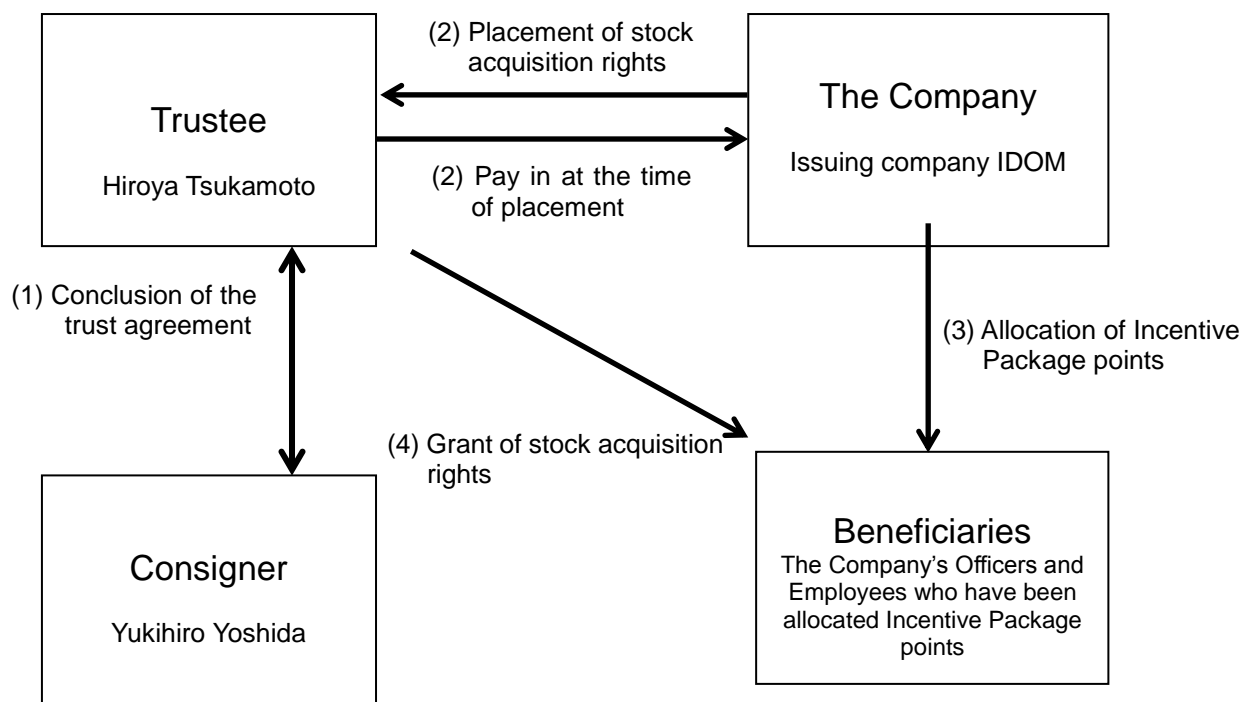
Trustee

Hiroya Tsukamoto

(2) Placement of stock acquisition rights

(2) Pay in at the time of placement

The Company

Issuing company IDOM

(1) Conclusion of the trust agreement

(3) Allocation of Incentive Package points

(4) Grant of stock acquisition rights

Consigner

Yukihiro Yoshida

Beneficiaries

The Company's Officers and Employees who have been allocated Incentive Package points